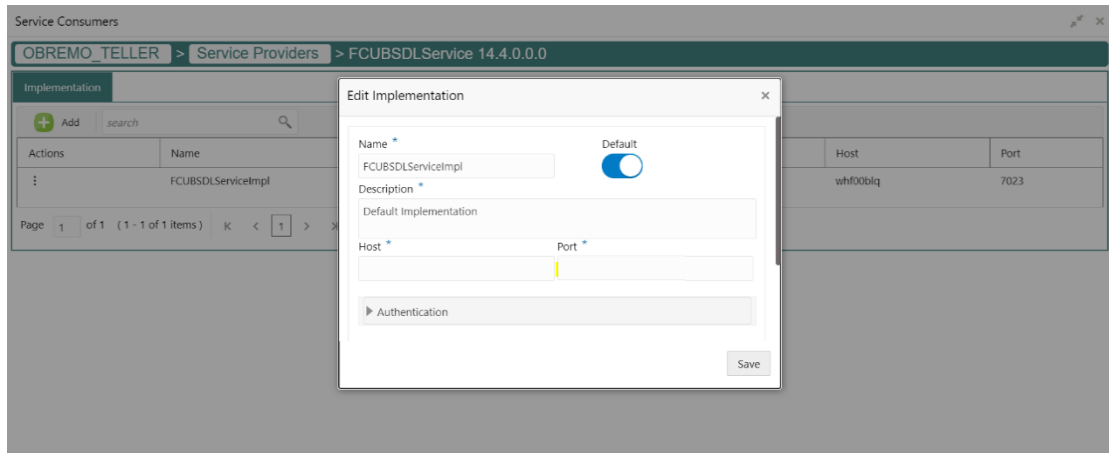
Service Consumers

OBREMO_TELLER > Service Providers > FCUBSDLService 14.4.0.0.0

Implementation

Add search

| Actions | Name | Host | Port |
|---|---|---|---|
| ⋮ | FCUBSDLServiceImpl | whf00blq | 7023 |

Page 1 of 1 (1 - 1 of 1 items) K < 1 > 

Edit Implementation ×

Name *
FCUBSDLServiceImpl

Default

Description *
Default Implementation

Host *

Port *

Authentication

Save